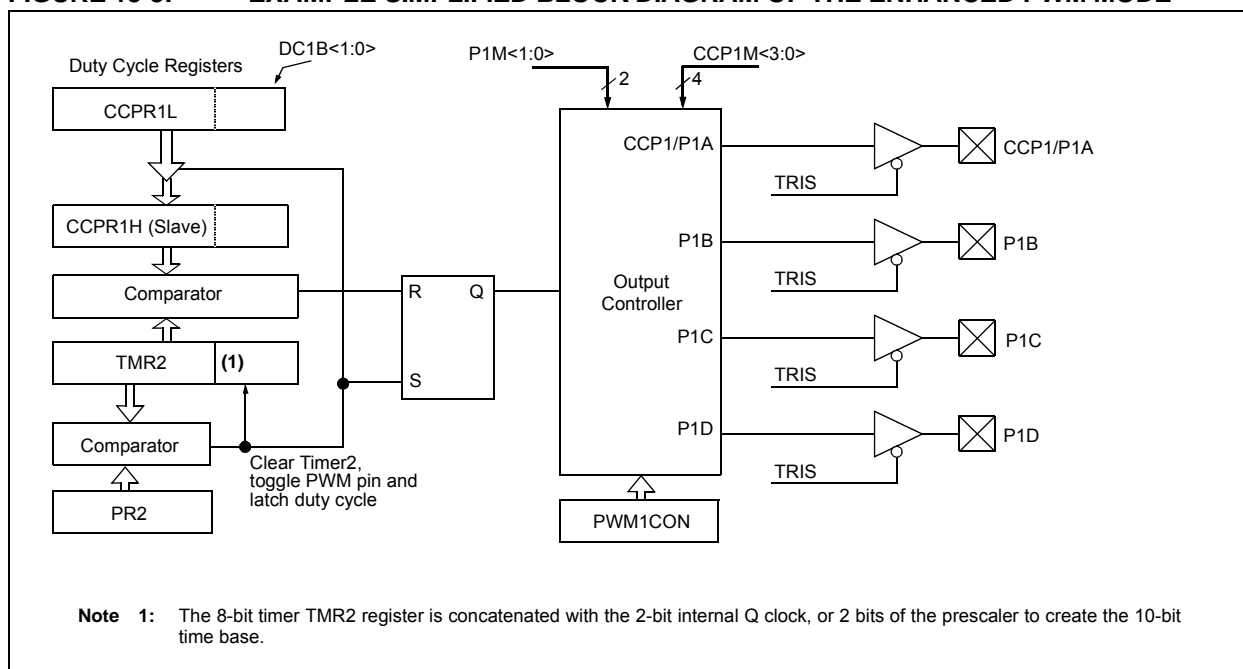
FIGURE 10-3: EXAMPLE SIMPLIFIED BLOCK DIAGRAM OF THE ENHANCED PWM MODE

Duty Cycle Registers

DC1B<1:0>

CCPR1L

CCPR1H (Slave)

Comparator

TMR2

(1)

Comparator

PR2

Clear Timer2, toggle PWM pin and latch duty cycle

R

Q

S

P1M<1:0>

2

CCP1M<3:0>

4

CCP1/P1A

P1B

Output Controller

P1C

P1D

PWM1CON

TRIS

CCP1/P1A

TRIS

P1B

TRIS

P1C

TRIS

P1D

Note 1: The 8-bit timer TMR2 register is concatenated with the 2-bit internal Q clock, or 2 bits of the prescaler to create the 10-bit time base.